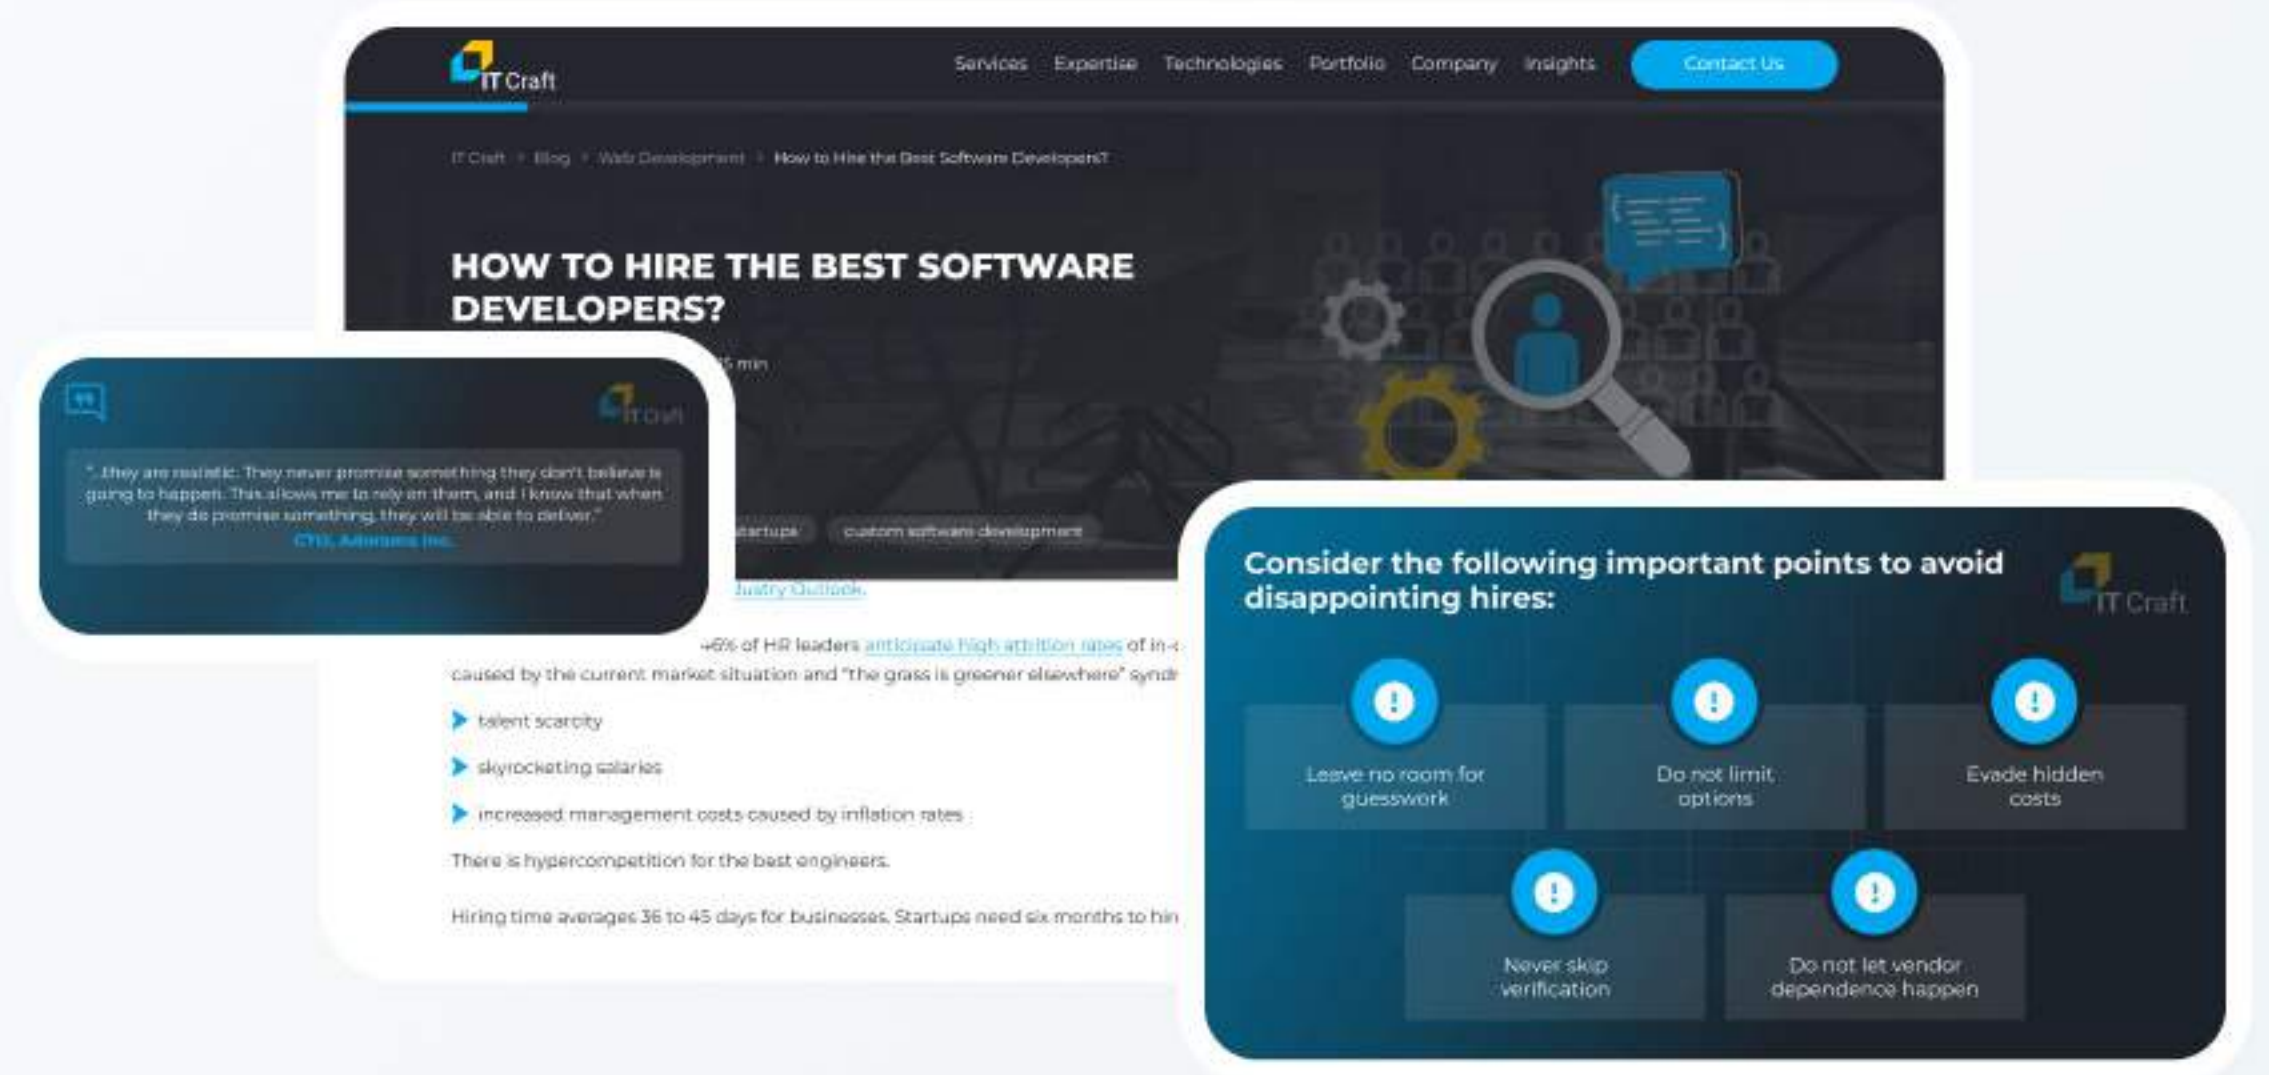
IT Craft

Services Expertise Technologies Portfolio Company Insights Contact Us

IT Craft > Blog > Web Development > How to Hire the Best Software Developers?

HOW TO HIRE THE BEST SOFTWARE DEVELOPERS?

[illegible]5 min

IT Craft

"...they are realistic. They never promise something they don't believe is going to happen. This allows me to rely on them, and I know that when they do promise something, they will be able to deliver."
CTO, Adonians Inc.

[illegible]startups custom software development

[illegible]dustry Outlook.

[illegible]6% of HR leaders anticipate high attrition rates of in-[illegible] caused by the current market situation and "the grass is greener elsewhere" synd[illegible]

talent scarcity

skyrocketing salaries

increased management costs caused by inflation rates

There is hypercompetition for the best engineers.

Hiring time averages 36 to 45 days for businesses. Startups need six months to hir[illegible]

Consider the following important points to avoid disappointing hires:

IT Craft

Leave no room for guesswork

Do not limit options

Evade hidden costs

Never skip verification

Do not let vendor dependence happen